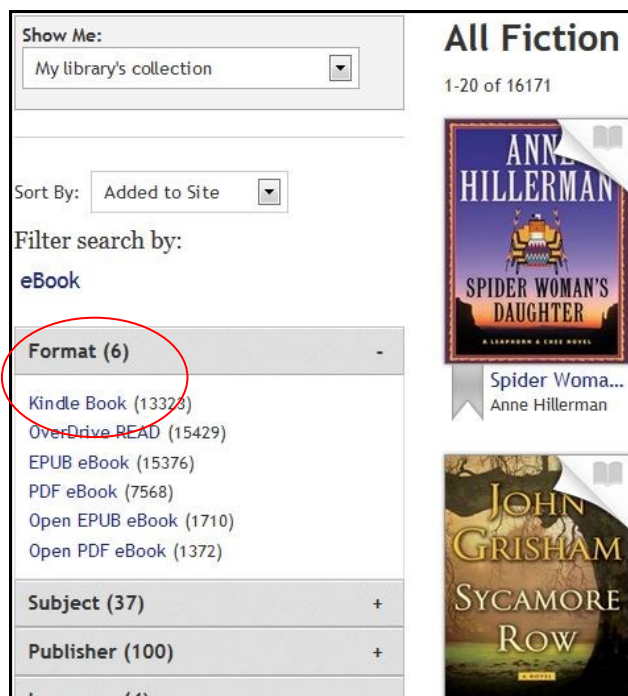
Show Me:
My library's collection

Sort By: Added to Site

Filter search by:

eBook

Format (6) -

Kindle Book (13323)
OverDrive READ (15429)
EPUB eBook (15376)
PDF eBook (7568)
Open EPUB eBook (1710)
Open PDF eBook (1372)

Subject (37) +

Publisher (100) +

All Fiction

1-20 of 16171

ANNE HILLERMAN
SPIDER WOMAN'S DAUGHTER
A LEAPHORN & CHEE NOVEL

Spider Woma...
Anne Hillerman

JOHN GRISHAM
SYCAMORE ROW
A NOVEL